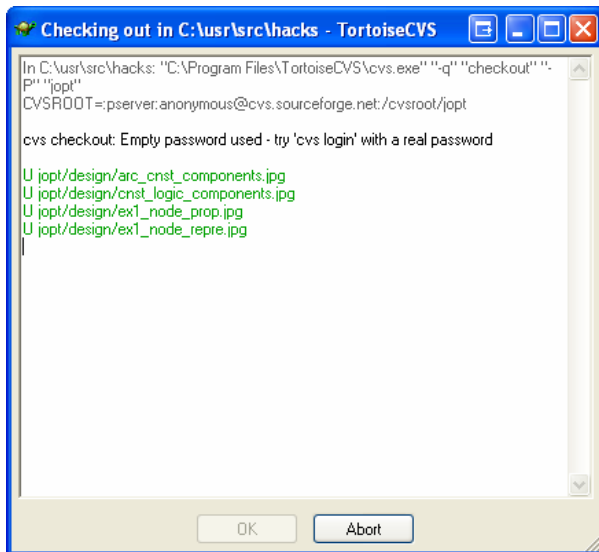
Checking out in C:\usr\src\hacks - TortoiseCVS

In C:\usr\src\hacks: "C:\Program Files\TortoiseCVS\cvs.exe" "-q" "checkout" "-P" "jopt"
CVSROOT=:pserver:anonymous@cvs.sourceforge.net:/cvsroot/jopt

cvs checkout: Empty password used - try 'cvs login' with a real password

U jopt/design/arc_cnst_components.jpg
U jopt/design/cnst_logic_components.jpg
U jopt/design/ex1_node_prop.jpg
U jopt/design/ex1_node_repre.jpg

OK
Abort